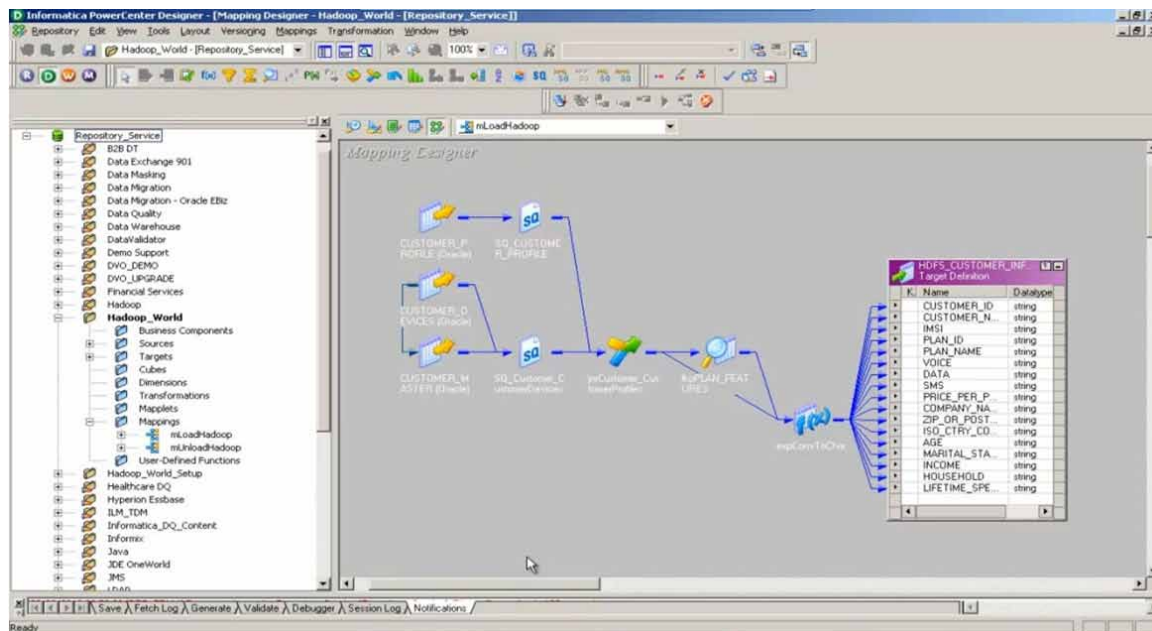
Informatica PowerCenter Designer - [Mapping Designer - Hadoop_World - [Repository_Service]]

Repository Edit View Tools Layout Versioning Mappings Transformation Window Help

Hadoop_World - [Repository_Service]

100%

mLoadHadoop

Repository_Service
B2B DT
Data Exchange 901
Data Masking
Data Migration
Data Migration - Oracle EBiz
Data Quality
Data Warehouse
DataValidator
Demo Support
DVO_DEMO
DVO_UPGRADE
Financial Services
Hadoop
Hadoop_World
Business Components
Sources
Targets
Cubes
Dimensions
Transformations
Mapplets
Mappings
mLoadHadoop
mUnloadHadoop
User-Defined Functions
Hadoop_World_Setup
Healthcare DQ
Hyperion Essbase
ILM_TDM
Informatica_DQ_Content
Informix
Java
JDE OneWorld
JMS
LDAP

Mapping Designer

CUSTOMER_PROFILE (Oracle)
SQ_CUSTOMER_PROFILE
CUSTOMER_DEVICES (Oracle)
CUSTOMER_MASTER (Oracle)
SQ_Customer_CustomerDevices
jnrCustomer_CustomerProfiles
lkpPLAN_FEATURES
expConvToChar

HDFS_CUSTOMER_INF
Target Definition

| K | Name | Datatype |
|---|---|---|
| | CUSTOMER_ID | string |
| | CUSTOMER_N... | string |
| | IMSI | string |
| | PLAN_ID | string |
| | PLAN_NAME | string |
| | VOICE | string |
| | DATA | string |
| | SMS | string |
| | PRICE_PER_P... | string |
| | COMPANY_NA... | string |
| | ZIP_OR_POST... | string |
| | ISO_CTRY_CO... | string |
| | AGE | string |
| | MARITAL_STA... | string |
| | INCOME | string |
| | HOUSEHOLD | string |
| | LIFETIME_SPE... | string |

Save Fetch Log Generate Validate Debugger Session Log Notifications

Ready